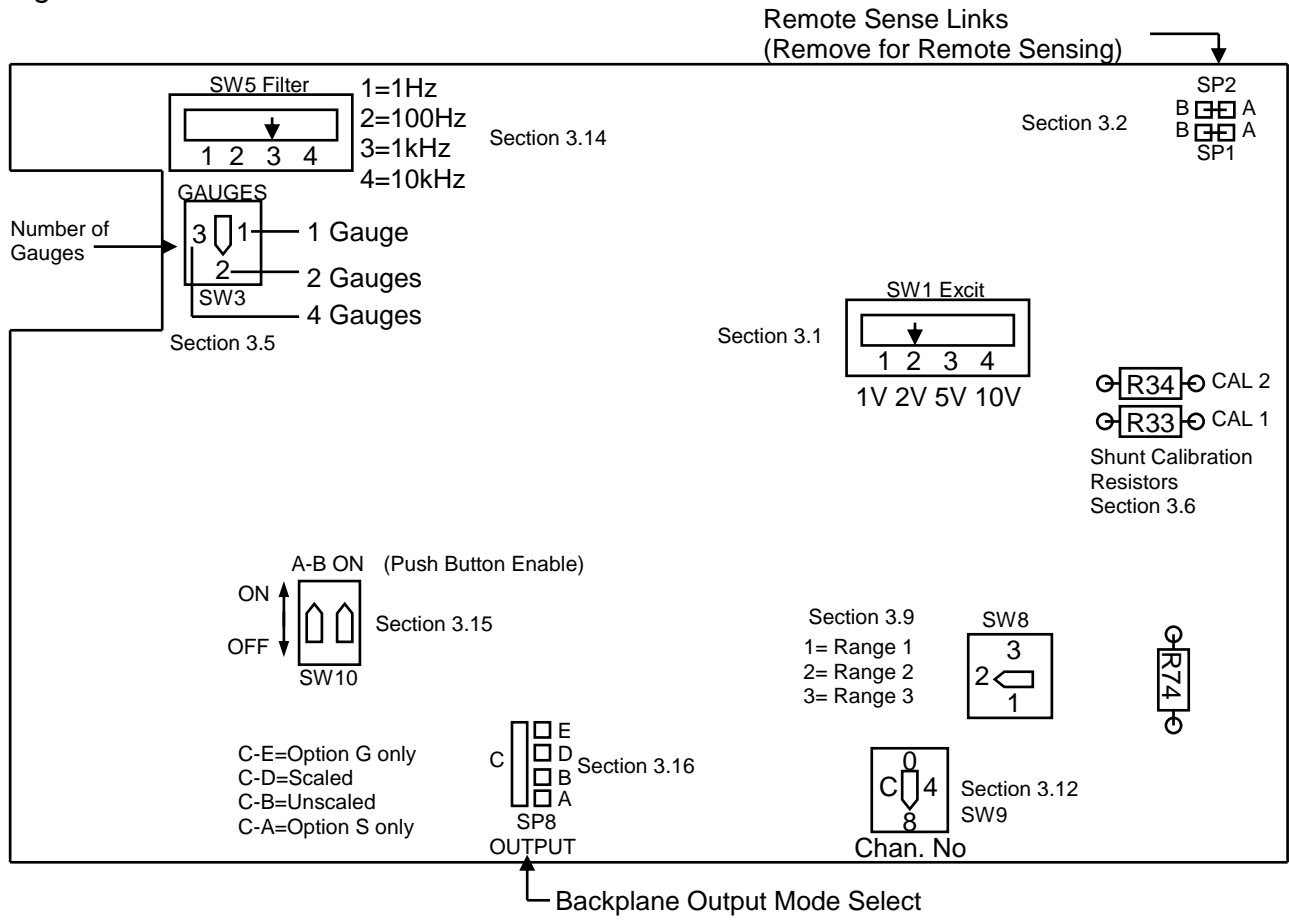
Remote Sense Links
(Remove for Remote Sensing)

SW5 Filter
1 2 3 4
1=1Hz
2=100Hz
3=1kHz
4=10kHz

Section 3.14

Section 3.2
SP2
B A
B A
SP1

GAUGES
Number of Gauges
3 1
2
SW3
1 Gauge
2 Gauges
4 Gauges
Section 3.5

SW1 Excit
Section 3.1
1 2 3 4
1V 2V 5V 10V

R34 CAL 2
R33 CAL 1
Shunt Calibration Resistors
Section 3.6

A-B ON (Push Button Enable)
ON
OFF
SW10
Section 3.15

Section 3.9
1= Range 1
2= Range 2
3= Range 3
SW8
3
2
1

R74

C-E=Option G only
C-D=Scaled
C-B=Unscaled
C-A=Option S only

C
E
D
B
A
Section 3.16
SP8
OUTPUT

0
C 4
8
Chan. No
Section 3.12
SW9

Backplane Output Mode Select